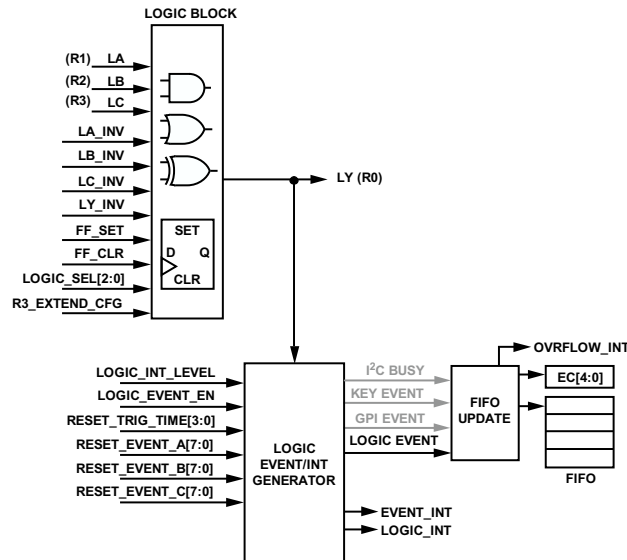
LOGIC BLOCK

(R1) LA
(R2) LB
(R3) LC
LA_INV
LB_INV
LC_INV
LY_INV
FF_SET
FF_CLR
LOGIC_SEL[2:0]
R3_EXTEND_CFG

SET
D
Q
CLR

LY (R0)

LOGIC_INT_LEVEL
LOGIC_EVENT_EN
RESET_TRIG_TIME[3:0]
RESET_EVENT_A[7:0]
RESET_EVENT_B[7:0]
RESET_EVENT_C[7:0]

LOGIC EVENT/INT GENERATOR

$I^2C$ BUSY
KEY EVENT
GPI EVENT
LOGIC EVENT

FIFO UPDATE

OVRFLOW_INT
EC[4:0]
FIFO

EVENT_INT
LOGIC_INT